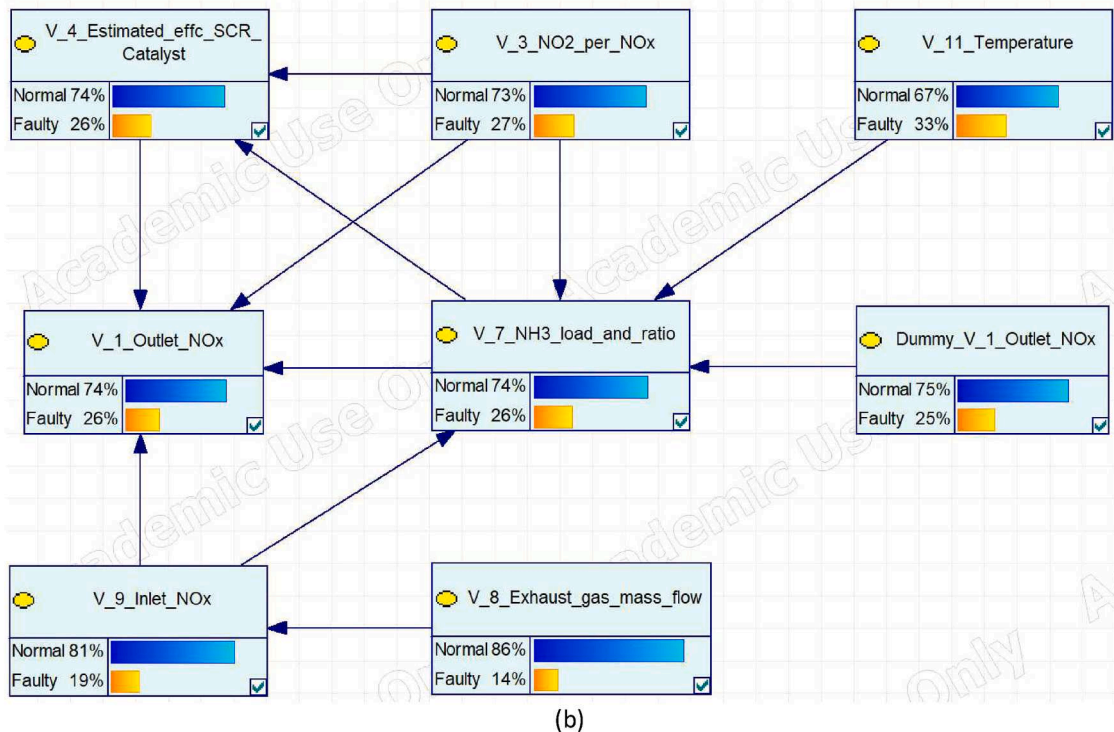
V_4_Estimated_effc_SCR_Catalyst
Normal 74%
Faulty 26%

V_3_NO2_per_NOx
Normal 73%
Faulty 27%

V_11_Temperature
Normal 67%
Faulty 33%

V_1_Outlet_NOx
Normal 74%
Faulty 26%

V_7_NH3_load_and_ratio
Normal 74%
Faulty 26%

Dummy_V_1_Outlet_NOx
Normal 75%
Faulty 25%

V_9_Inlet_NOx
Normal 81%
Faulty 19%

V_8_Exhaust_gas_mass_flow
Normal 86%
Faulty 14%

Academic Use Only

(b)